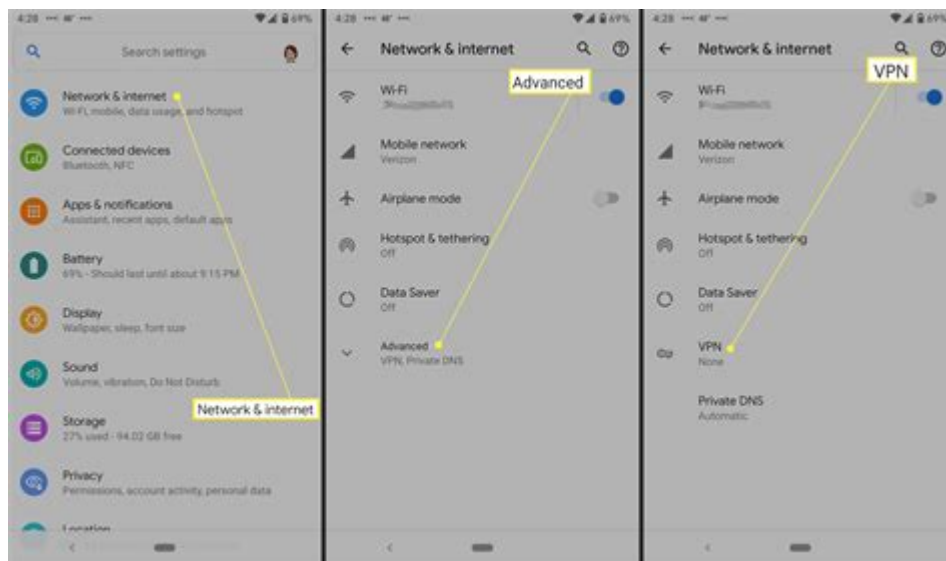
4:28 69%

Search settings

Network & internet
Wi-Fi, mobile, data usage, and hotspot

Connected devices
Bluetooth, NFC

Apps & notifications
Assistant, recent apps, default apps

Battery
69% - Should last until about 9:15 PM

Display
Wallpaper, sleep, font size

Sound
Volume, vibration, Do Not Disturb

Storage
27% used - 94.02 GB free

Privacy
Permissions, account activity, personal data

Location

Network & internet

4:28 69%

Network & internet

Advanced

Wi-Fi
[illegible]

Mobile network
Verizon

Airplane mode

Hotspot & tethering
Off

Data Saver
Off

Advanced
VPN, Private DNS

4:28 69%

Network & internet

VPN

Wi-Fi
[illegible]

Mobile network
Verizon

Airplane mode

Hotspot & tethering
Off

Data Saver
Off

VPN
None

Private DNS
Automatic